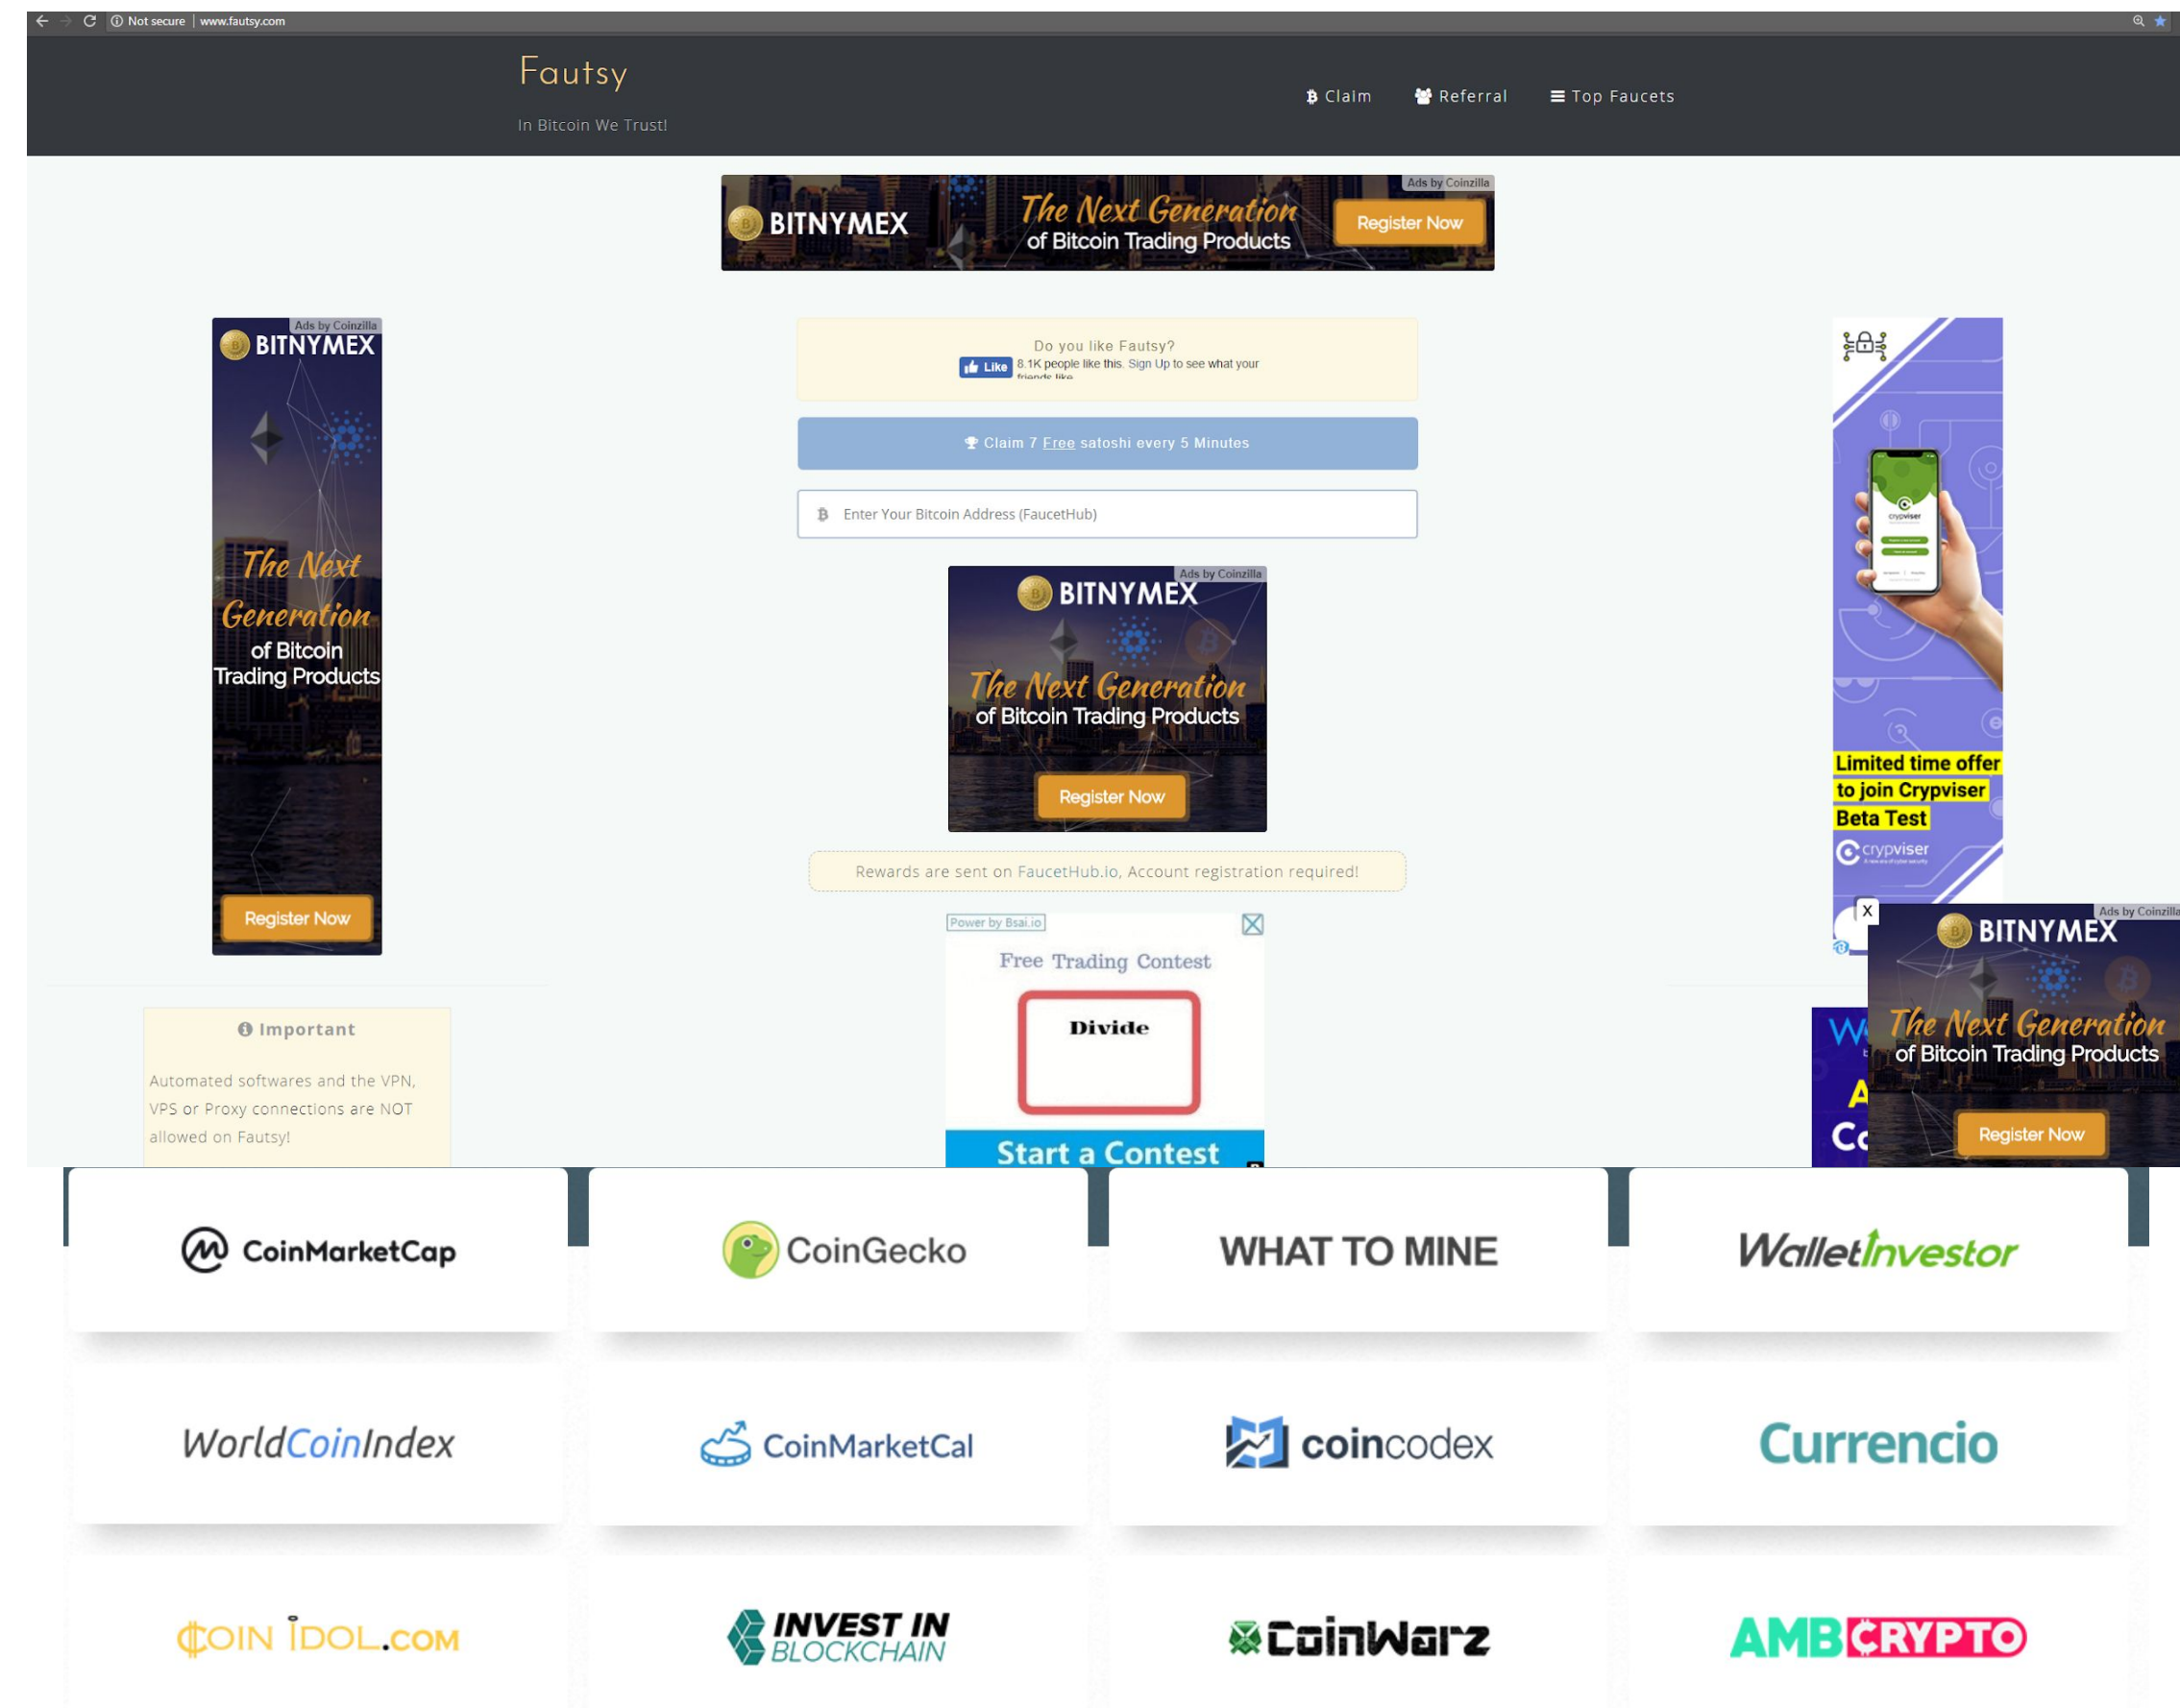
Not secure | www.fautsy.com

Fautsy

In Bitcoin We Trust!

Claim Referral Top Faucets

Ads by Coinzilla
BITNYMEX The Next Generation of Bitcoin Trading Products Register Now

Ads by Coinzilla
BITNYMEX
The Next Generation of Bitcoin Trading Products
Register Now

Do you like Fautsy?
Like 8.1K people like this. Sign Up to see what your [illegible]

Claim 7 Free satoshi every 5 Minutes

Enter Your Bitcoin Address (FaucetHub)

Ads by Coinzilla
BITNYMEX
The Next Generation of Bitcoin Trading Products
Register Now

Rewards are sent on FaucetHub.io, Account registration required!

Power by Bsai.io
Free Trading Contest
Divide
Start a Contest

Limited time offer to join Crypviser Beta Test
crypviser

X
Ads by Coinzilla
BITNYMEX
The Next Generation of Bitcoin Trading Products
Register Now

Important

Automated softwares and the VPN, VPS or Proxy connections are NOT allowed on Fautsy!

CoinMarketCap

CoinGecko

WHAT TO MINE

WalletInvestor

WorldCoinIndex

CoinMarketCal

coincodex

Currencio

COIN IDOL.COM

INVEST IN BLOCKCHAIN

CoinWarz

AMBCRYPTO